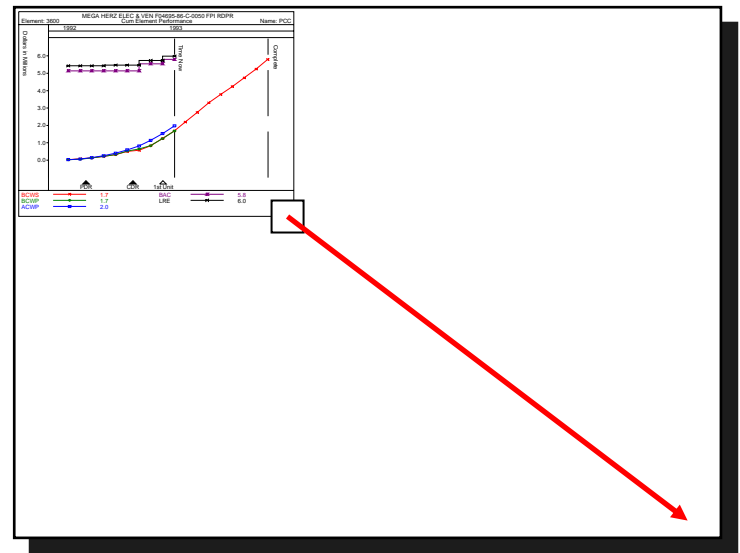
MEGA HERZ ELEC & VEN F04695-86-C-0050 FPI RDPR
Element: 3600 Cum Element Performance Name: PCC
1992 1993

Dollars in Millions

6.0
5.0
4.0
3.0
2.0
1.0
0.0

Time Now
Complete

PDR CDR 1st Unit

BCWS 1.7
BCWP 1.7
ACWP 2.0
BAC 5.6
LRE 6.0